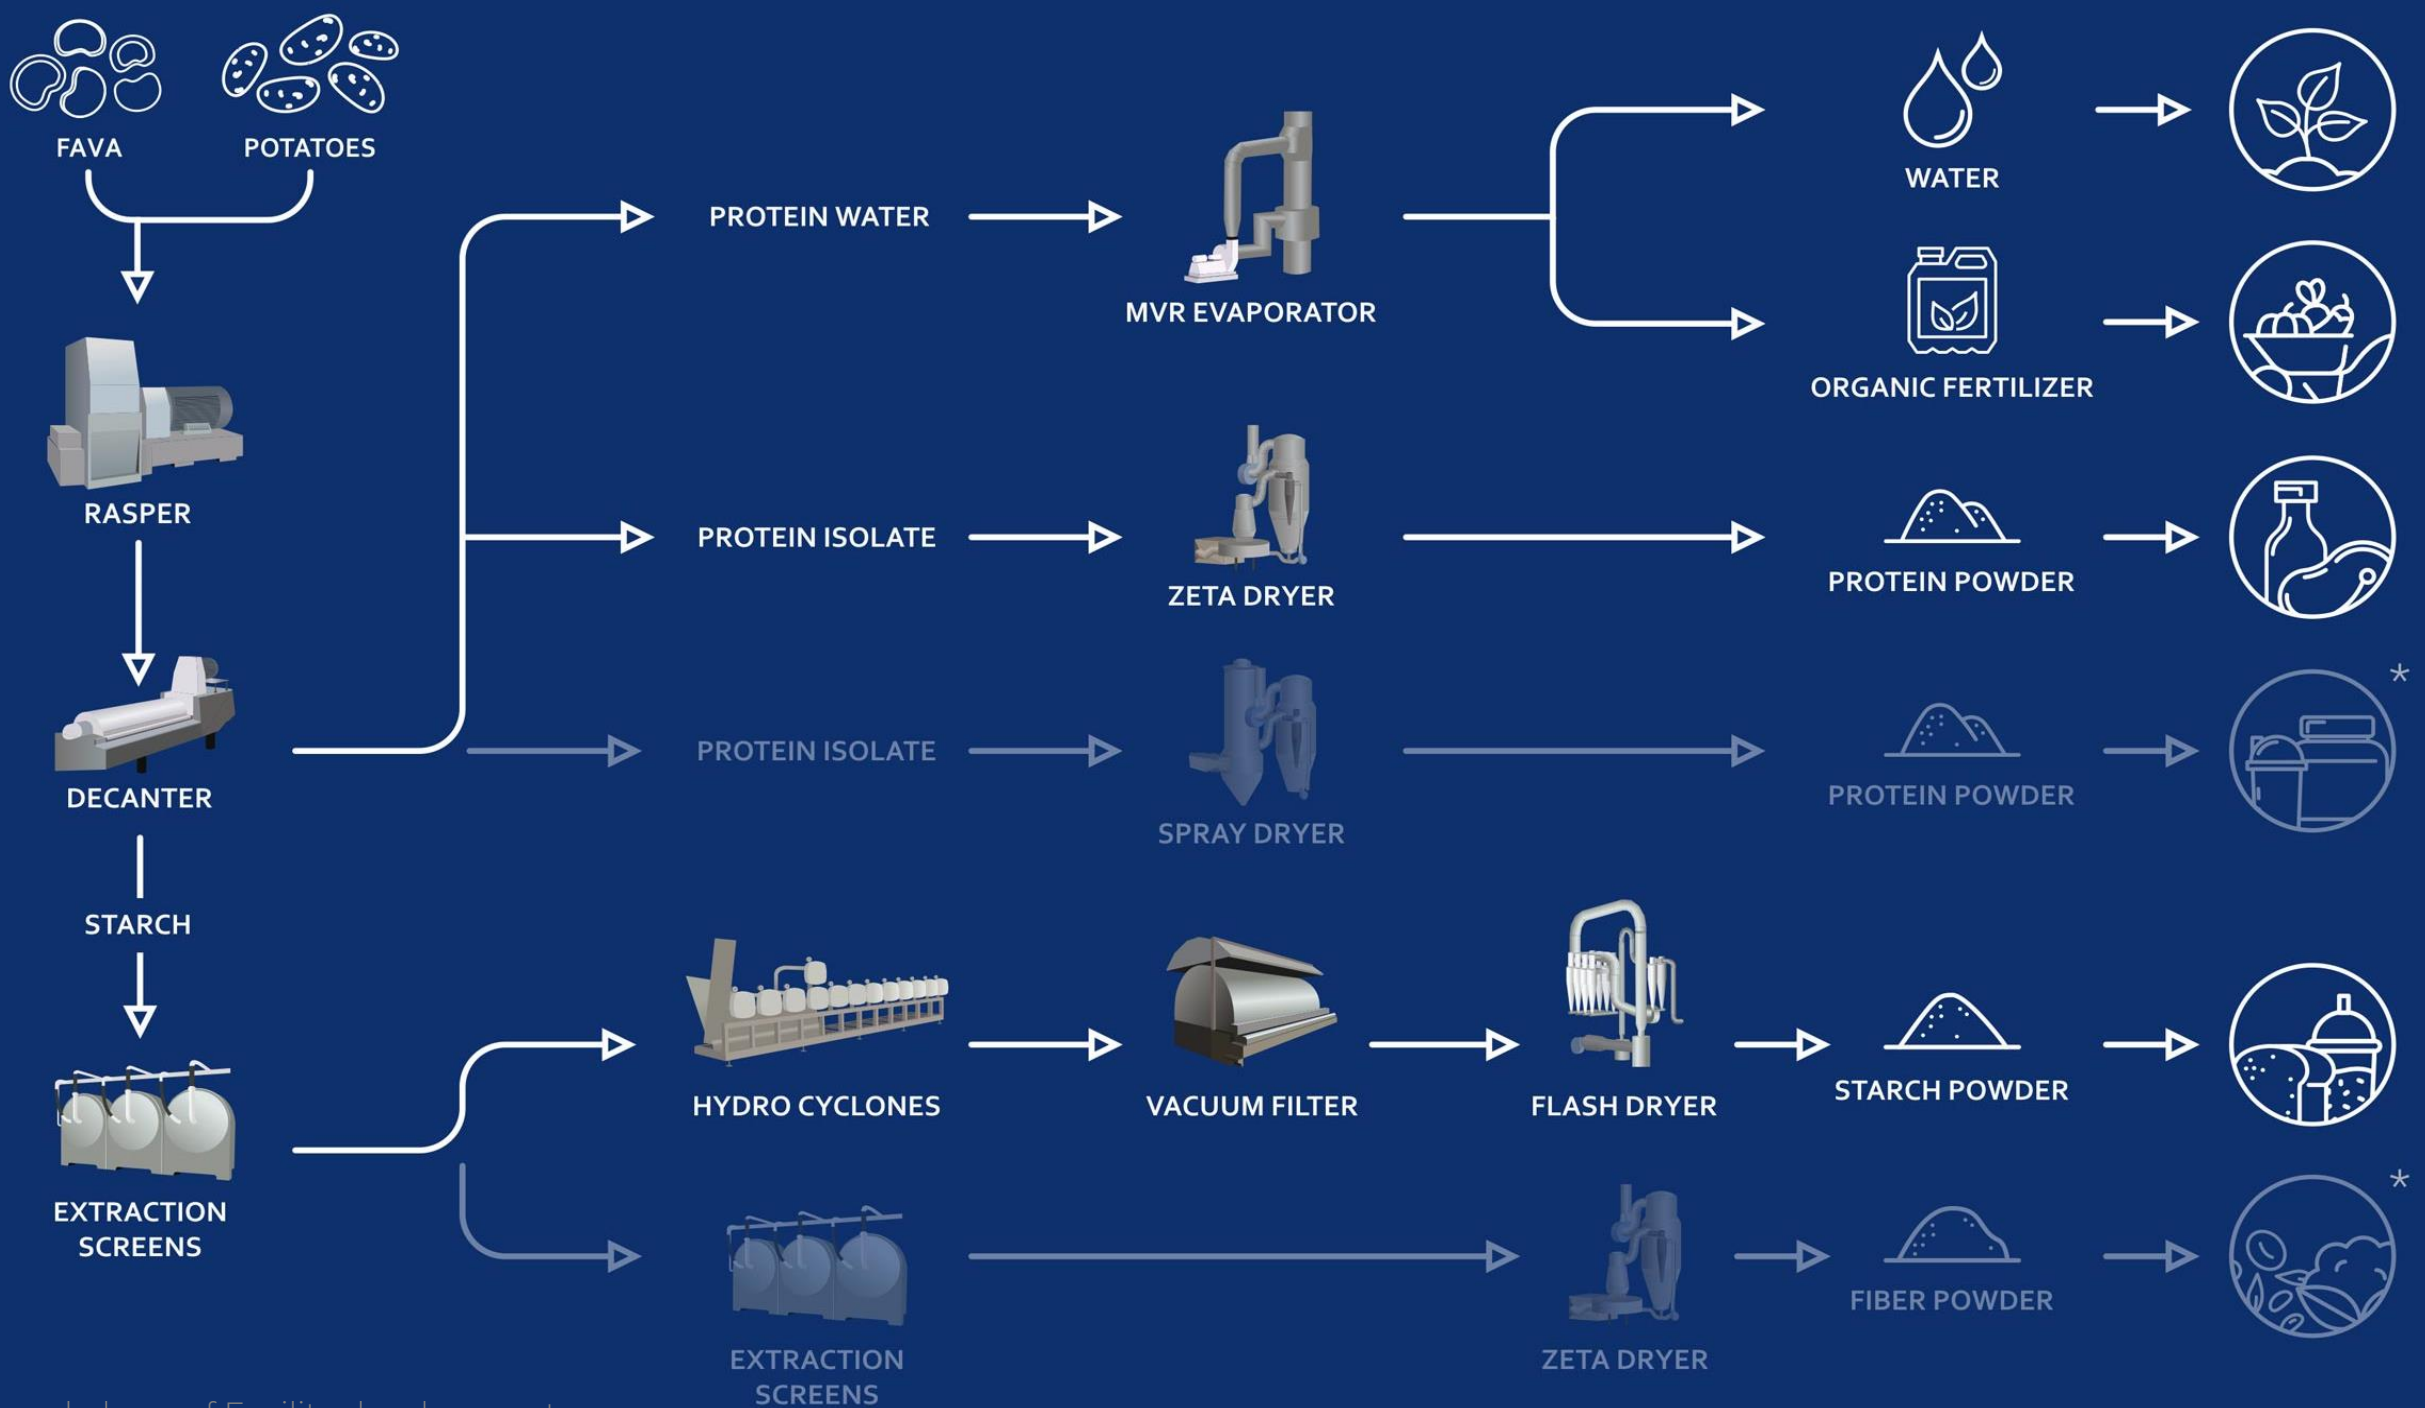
FAVA
POTATOES
RASPER
DECANTER
STARCH
EXTRACTION SCREENS

PROTEIN WATER
MVR EVAPORATOR
WATER
ORGANIC FERTILIZER

PROTEIN ISOLATE
ZETA DRYER
PROTEIN POWDER

PROTEIN ISOLATE
SPRAY DRYER
PROTEIN POWDER
*

HYDRO CYCLONES
VACUUM FILTER
FLASH DRYER
STARCH POWDER

EXTRACTION SCREENS
ZETA DRYER
FIBER POWDER
*

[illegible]